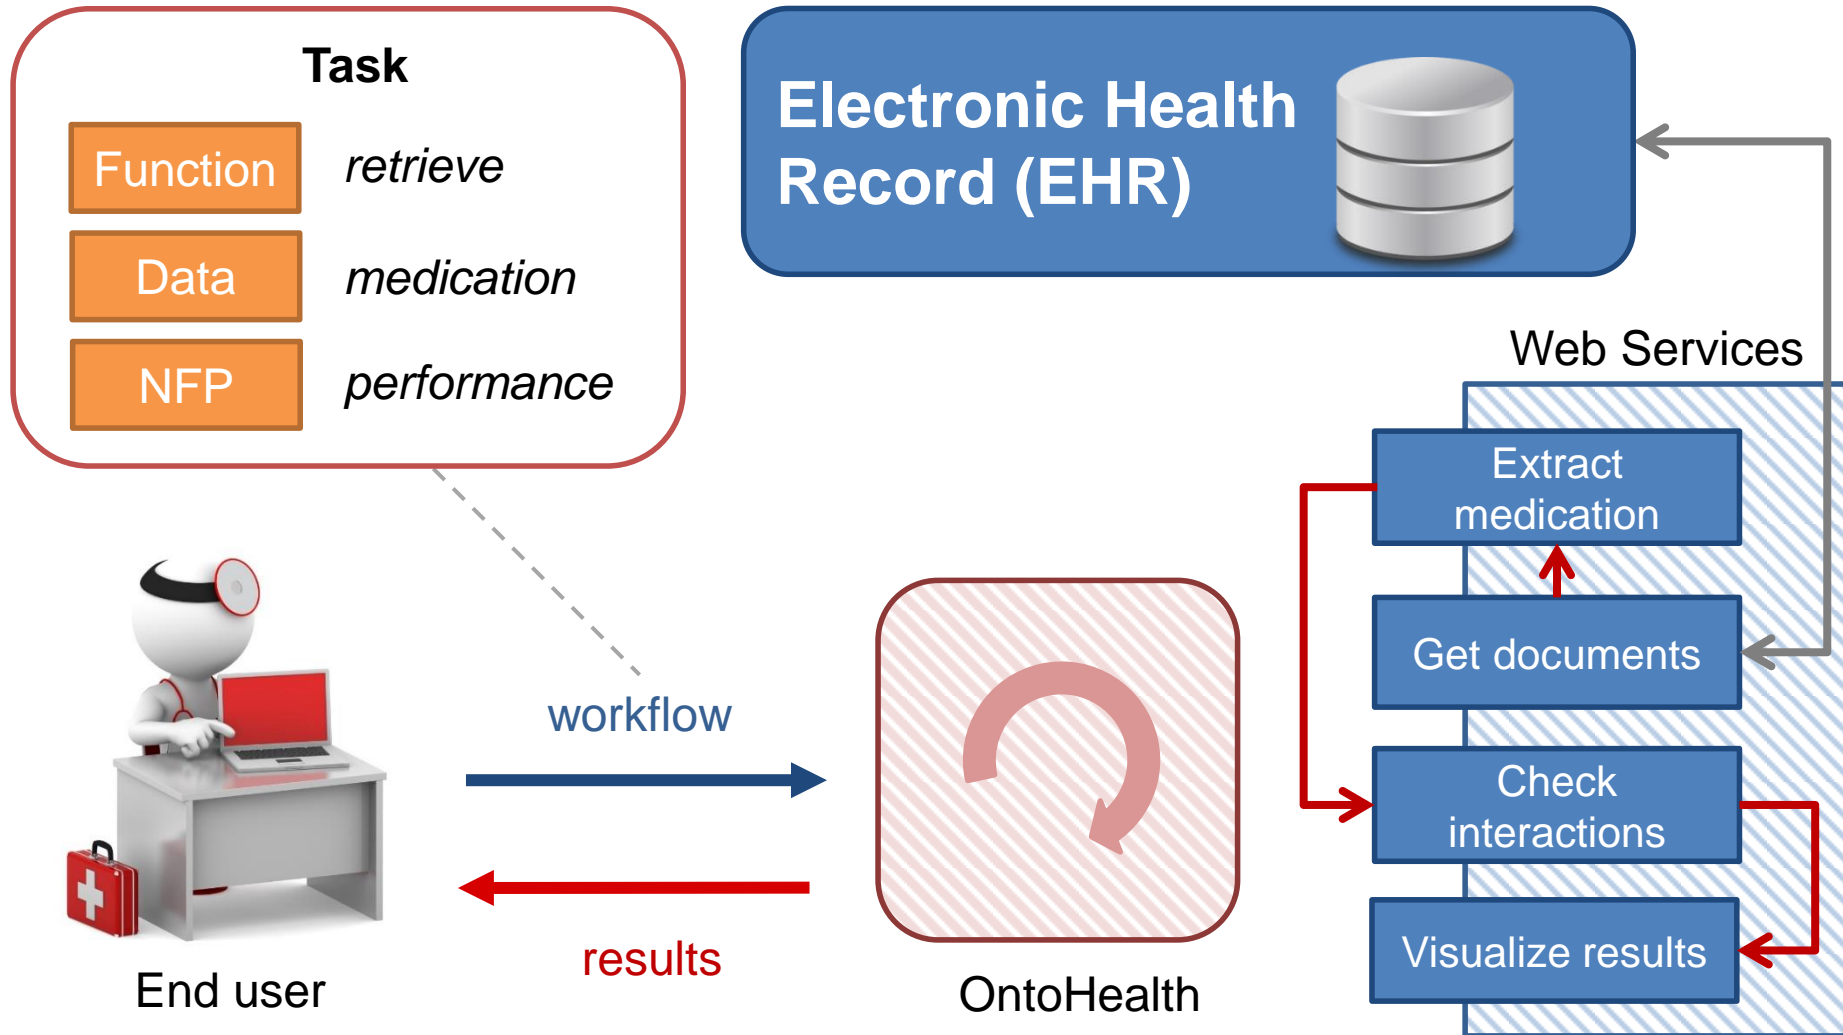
Task

Function retrieve

Data medication

NFP performance

Electronic Health Record (EHR)

Web Services

Extract medication

Get documents

Check interactions

Visualize results

workflow

results

End user

OntoHealth